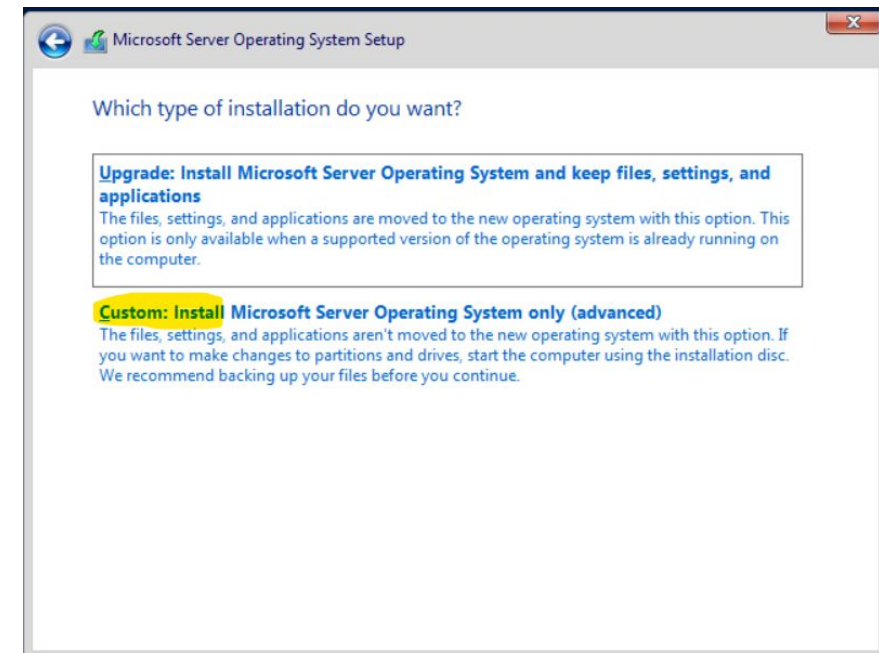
Microsoft Server Operating System Setup

Which type of installation do you want?

Upgrade: Install Microsoft Server Operating System and keep files, settings, and applications
The files, settings, and applications are moved to the new operating system with this option. This option is only available when a supported version of the operating system is already running on the computer.

Custom: Install Microsoft Server Operating System only (advanced)
The files, settings, and applications aren't moved to the new operating system with this option. If you want to make changes to partitions and drives, start the computer using the installation disc. We recommend backing up your files before you continue.